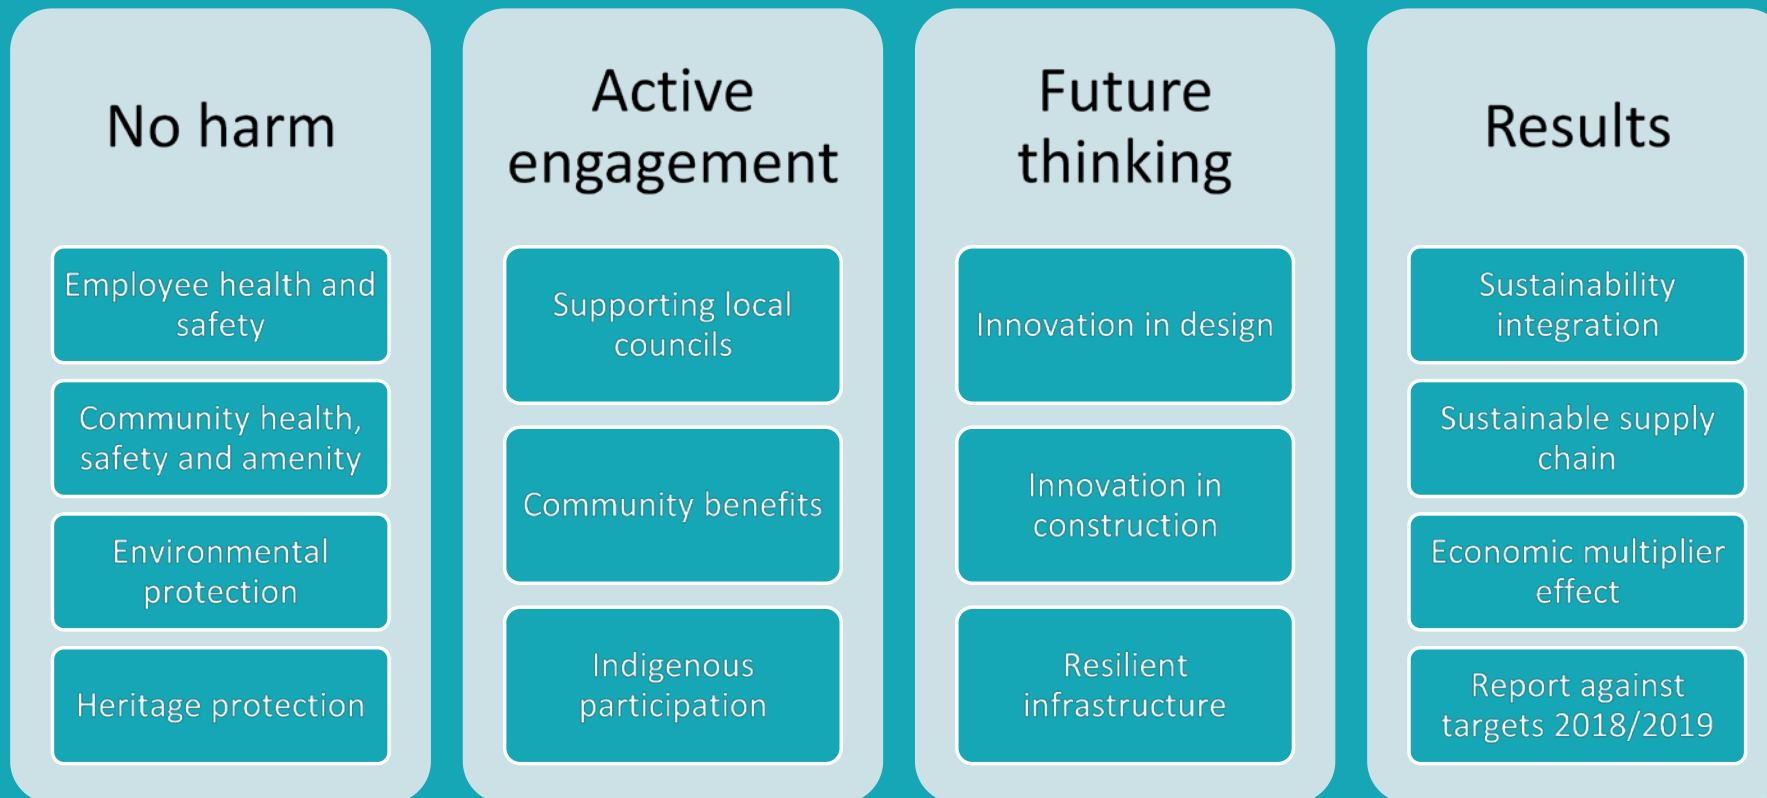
No harm

Employee health and safety

Community health, safety and amenity

Environmental protection

Heritage protection

Active engagement

Supporting local councils

Community benefits

Indigenous participation

Future thinking

Innovation in design

Innovation in construction

Resilient infrastructure

Results

Sustainability integration

Sustainable supply chain

Economic multiplier effect

Report against targets 2018/2019